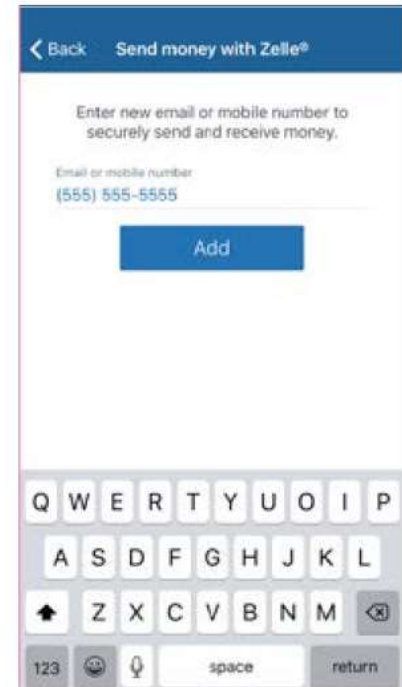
Back Send money with Zelle®

Enter new email or mobile number to securely send and receive money.

Email or mobile number
(555) 555-5555

Add

Q W E R T Y U I O P
A S D F G H J K L
Z X C V B N M
123 space return